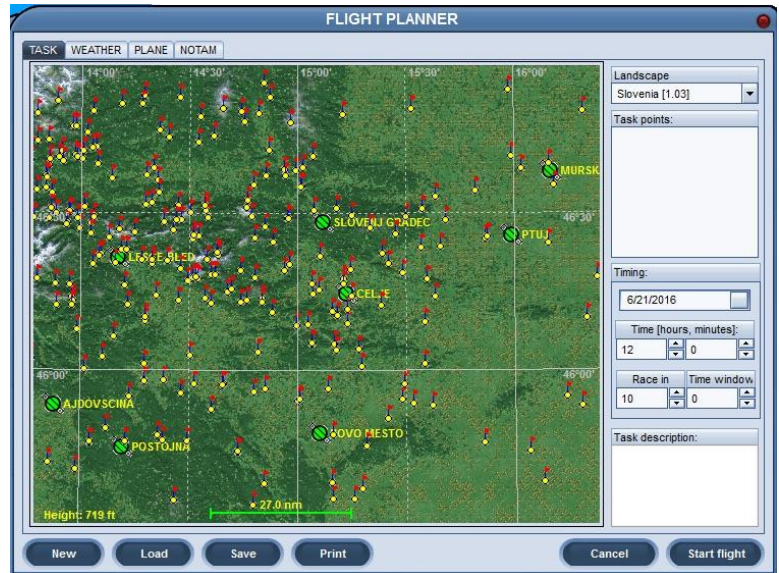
FLIGHT PLANNER

TASK | WEATHER | PLANE | NOTAM

14°00' 14°30' 15°00' 15°30' 16°00'

46°30' 46°30'

46°00' 46°00'

MURSK

SLOVENJ GRADEC

PTUJ

LESCE BLED

CELJE

AJDOVSCINA

POSTOJNA

NOVO MESTO

27.0 nm

Height: 719 ft

Landscape
Slovenia [1.03]

Task points:

Timing:
6/21/2016

Time [hours, minutes]:
12 0

Race in | Time window
10 0

Task description:

New | Load | Save | Print | Cancel | Start flight